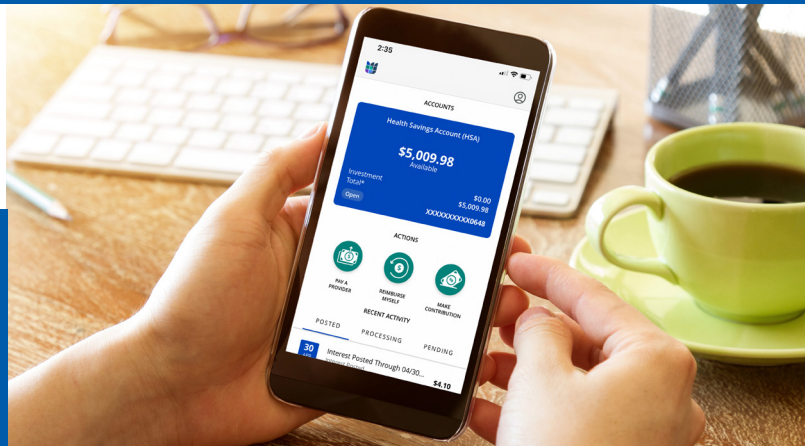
2:35

ACCOUNTS

Health Savings Account (HSA)

$5,009.98
Available

Investment
Total*

$0.00
$5,009.98

Open

XXXXXXXXXX0648

ACTIONS

PAY A PROVIDER

REIMBURSE MYSELF

MAKE CONTRIBUTION

RECENT ACTIVITY

POSTED

PROCESSING

PENDING

30

Interest Posted Through 04/30...

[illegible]

$4.10